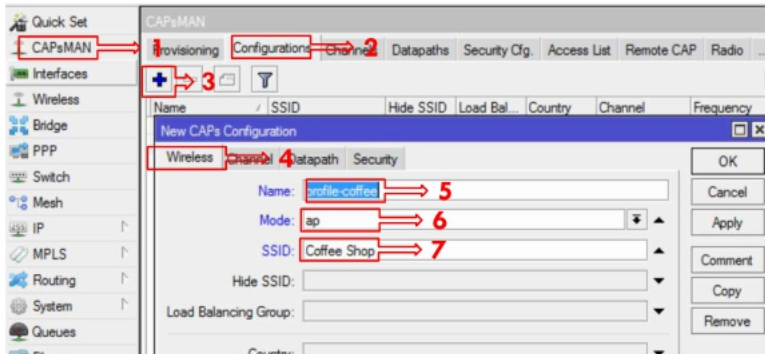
Quick Set
CAPsMAN
Interfaces
Wireless
Bridge
PPP
Switch
Mesh
IP
MPLS
Routing
System
Queues

CAPsMAN
1
Provisioning Configurations Channels Datapaths Security Cfg. Access List Remote CAP Radio
2
3
Name SSID Hide SSID Load Bal... Country Channel Frequency
New CAPs Configuration
Wireless Channel Datapath Security
4
Name: profile-coffee
5
Mode: ap
6
SSID: Coffee Shop
7
Hide SSID:
Load Balancing Group:
Country:
OK
Cancel
Apply
Comment
Copy
Remove